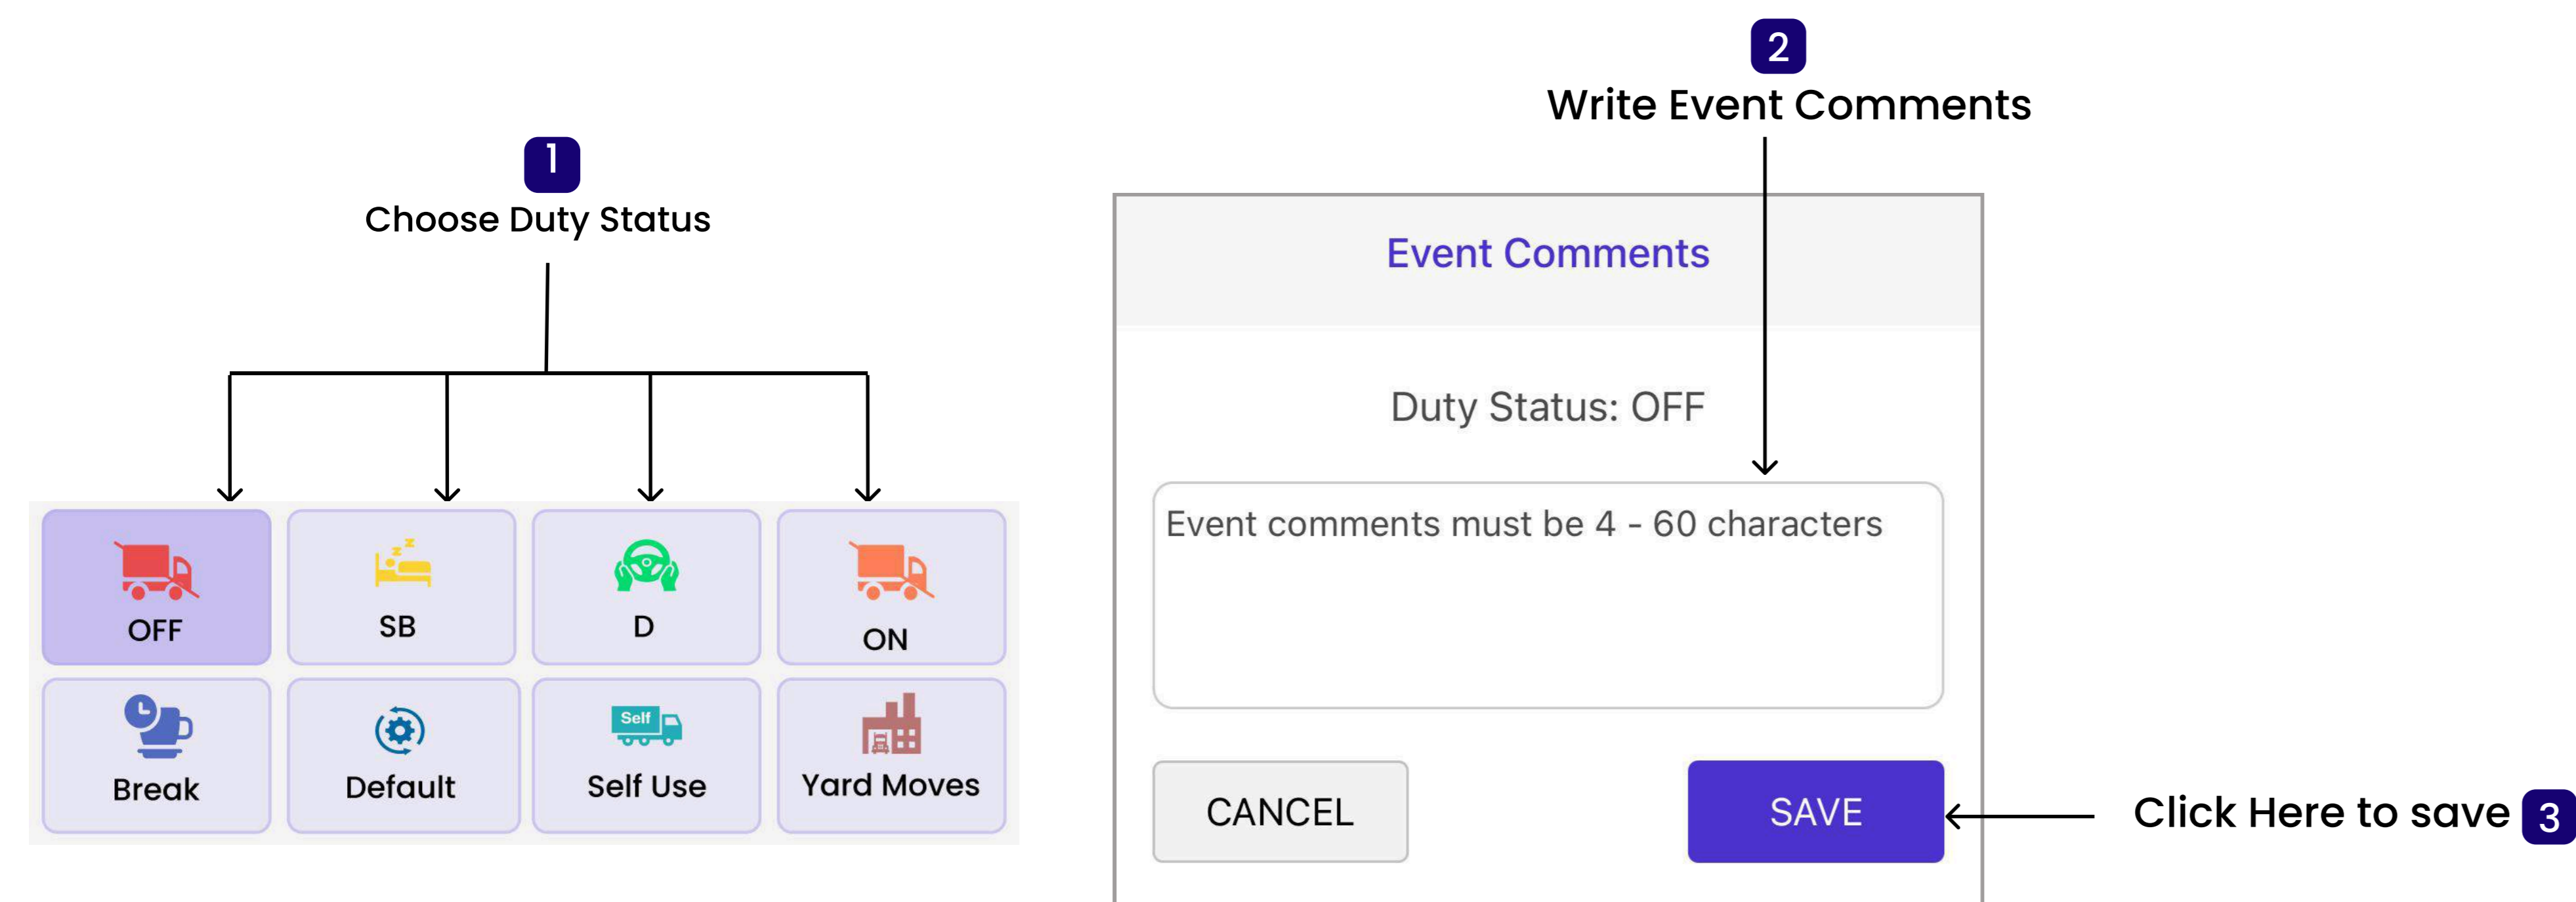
1
Choose Duty Status

OFF
SB
D
ON
Break
Default
Self
Self Use
Yard Moves

2
Write Event Comments

Event Comments

Duty Status: OFF

Event comments must be 4 - 60 characters

CANCEL
SAVE

Click Here to save 3